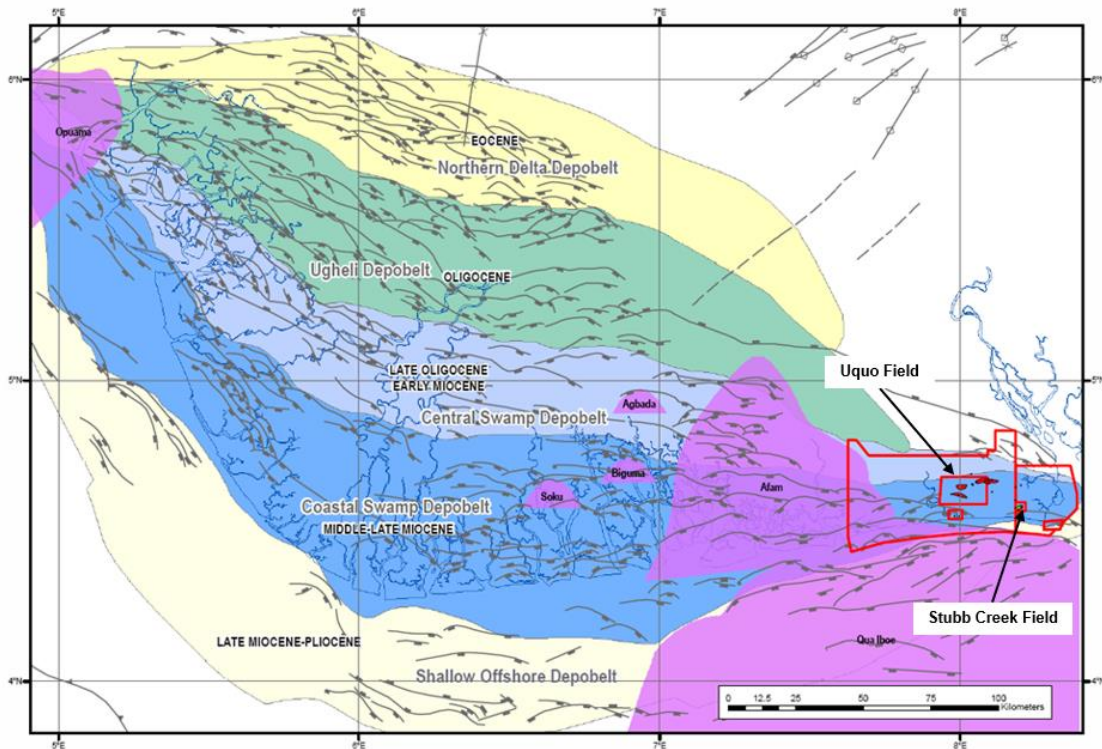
5°E
6°E
7°E
8°E

6°N
6°N

Opuama

EOCENE
Northern Delta Depobelt

Ugheli Depobelt
OLIGOCENE

LATE OLIGOCENE
EARLY MIOCENE

5°N
5°N

Uquo Field

Agbada
Central Swamp Depobelt

Biguma
Afam
Soku
Coastal Swamp Depobelt
MIDDLE-LATE MIOCENE

Stubb Creek Field

LATE MIOCENE-PLIOCENE

Qua Iboe

Shallow Offshore Depobelt

4°N
4°N

0 12.5 25 50 75 100
Kilometers

5°E
6°E
7°E
8°E